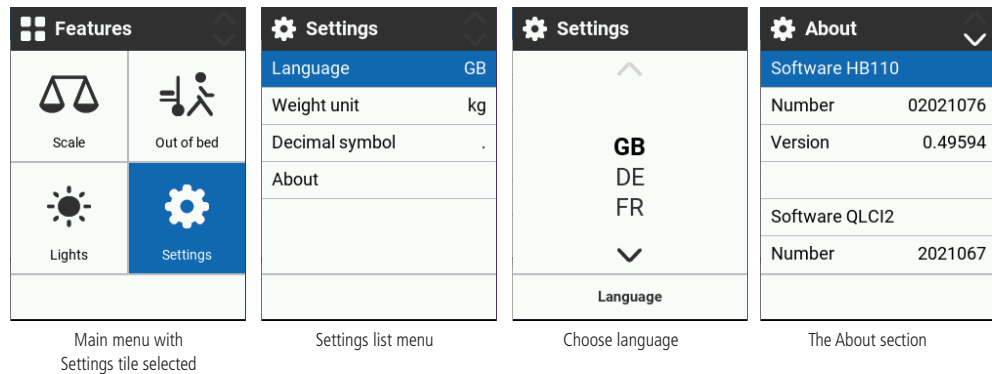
Features

Scale

Out of bed

Lights

Settings

Main menu with Settings tile selected

Settings

| Language | GB |
|---|---|
| Weight unit | kg |
| Decimal symbol | . |
| About | |

Settings list menu

Settings

GB
DE
FR

Language

Choose language

About

Software HB110

| Number | 02021076 |
|---|---|
| Version | 0.49594 |

Software QLCI2

| Number | 2021067 |
|---|---|

The About section